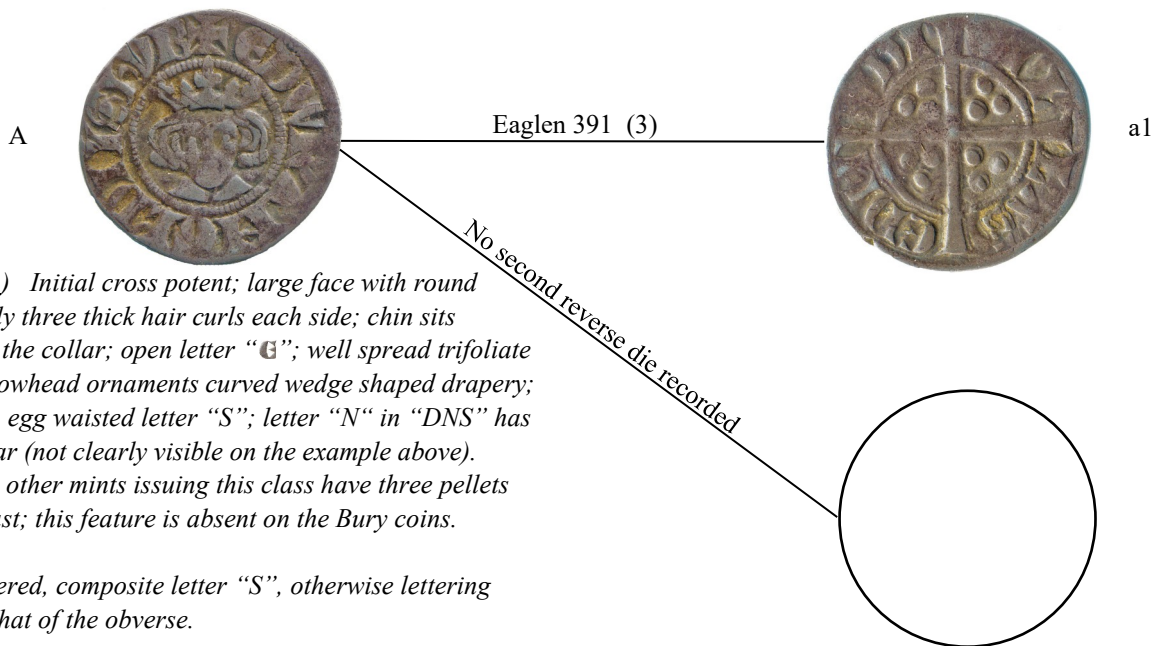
A

Eaglen 391 (3)

a1

No second reverse die recorded

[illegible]) Initial cross potent; large face with round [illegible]ly three thick hair curls each side; chin sits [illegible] the collar; open letter "G"; well spread trifoliate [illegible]owhead ornaments curved wedge shaped drapery; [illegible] egg waisted letter "S"; letter "N" in "DNS" has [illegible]ar (not clearly visible on the example above). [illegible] other mints issuing this class have three pellets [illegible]st; this feature is absent on the Bury coins.

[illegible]ered, composite letter "S", otherwise lettering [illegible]hat of the obverse.